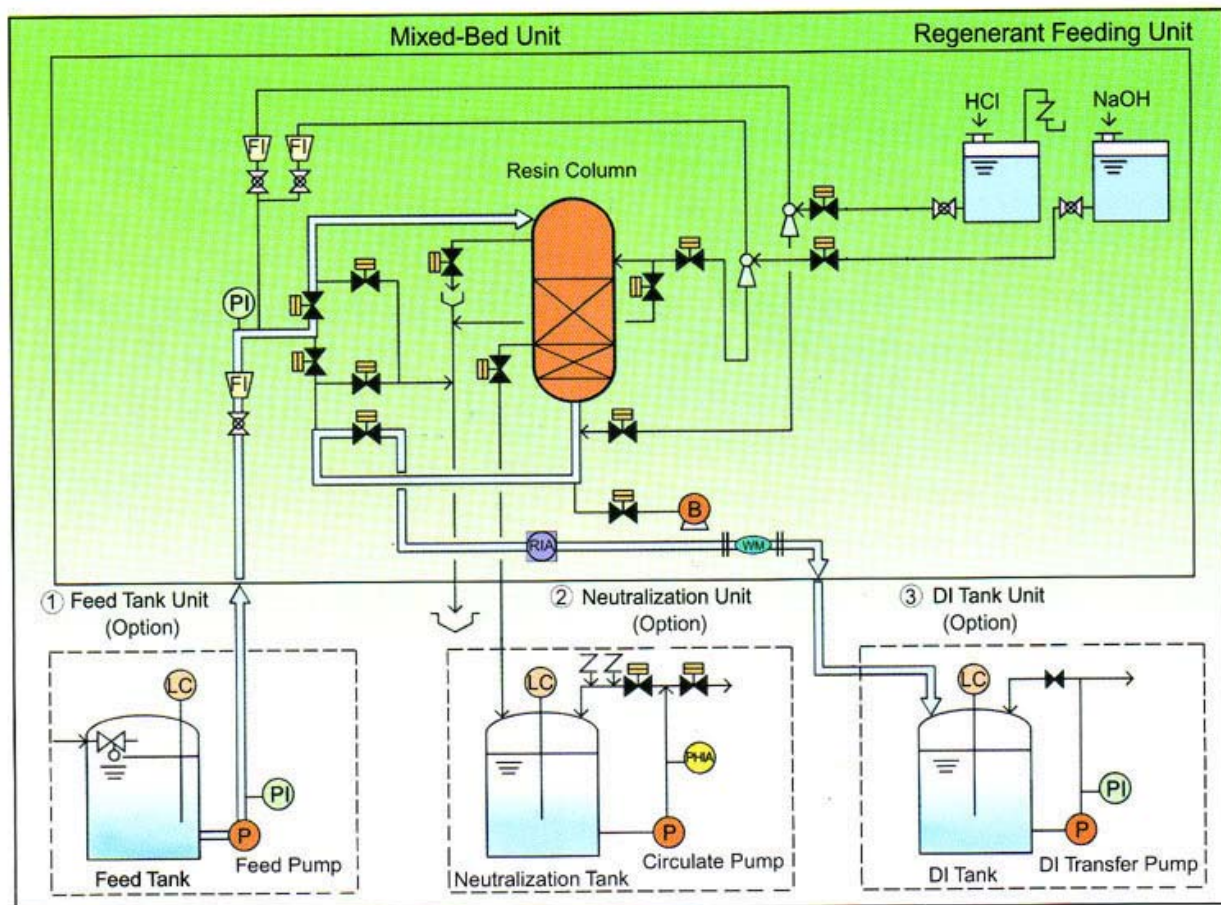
Mixed-Bed Unit

Regenerant Feeding Unit

HCl

NaOH

FI

FI

Resin Column

PI

FI

B

RIA

WM

① Feed Tank Unit (Option)

② Neutralization Unit (Option)

③ DI Tank Unit (Option)

LC

PI

P

Feed Tank

Feed Pump

LC

PHIA

P

Neutralization Tank

Circulate Pump

LC

PI

P

DI Tank

DI Transfer Pump